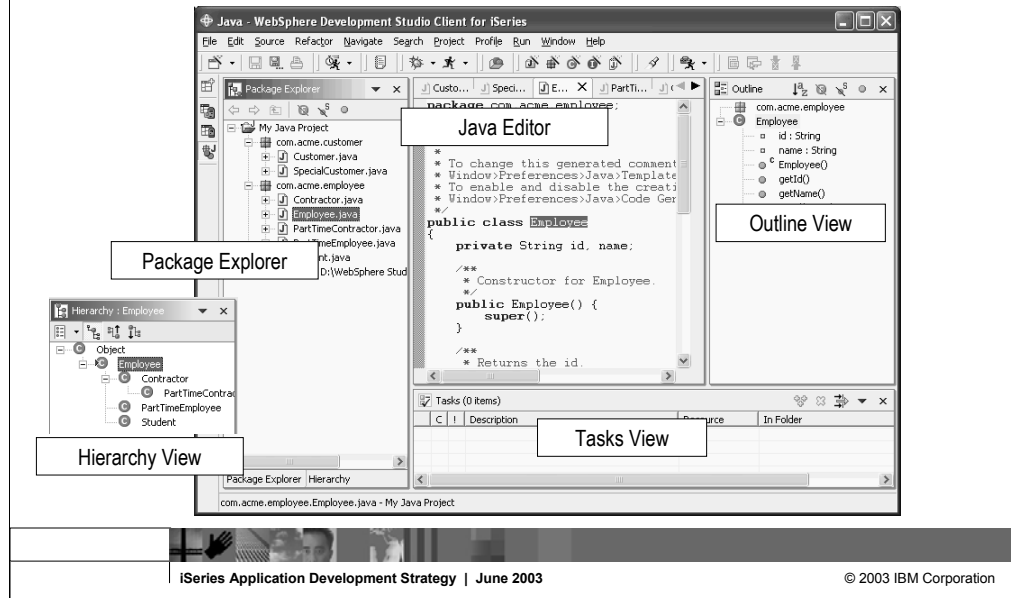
Java - WebSphere Development Studio Client for iSeries

File Edit Source Refactor Navigate Search Project Profile Run Window Help

Package Explorer

My Java Project
com.acme.customer
Customer.java
SpecialCustomer.java
com.acme.employee
Contractor.java
Employee.java
PartTimeContractor.java
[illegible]TimeEmployee.java
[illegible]nt.java
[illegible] D:\WebSphere Stud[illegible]

Package Explorer

Custo... Speci... E... PartTi...

package com.acme.employee;

Java Editor

*
* To change this generated comment
* Window>Preferences>Java>Template
* To enable and disable the creati
* Window>Preferences>Java>Code Ger
*/
public class Employee
{
private String id, name;

/**
* Constructor for Employee.
*/
public Employee() {
super();
}

/**
* Returns the id.

Outline

com.acme.employee
Employee
id : String
name : String
Employee()
getId()
getName()

Outline View

Hierarchy : Employee

Object
Employee
Contractor
PartTimeContrac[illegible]
PartTimeEmployee
Student

Hierarchy View

Package Explorer Hierarchy

Tasks (0 items)

C ! Description Res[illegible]urce In Folder

Tasks View

com.acme.employee.Employee.java - My Java Project

iSeries Application Development Strategy | June 2003

© 2003 IBM Corporation